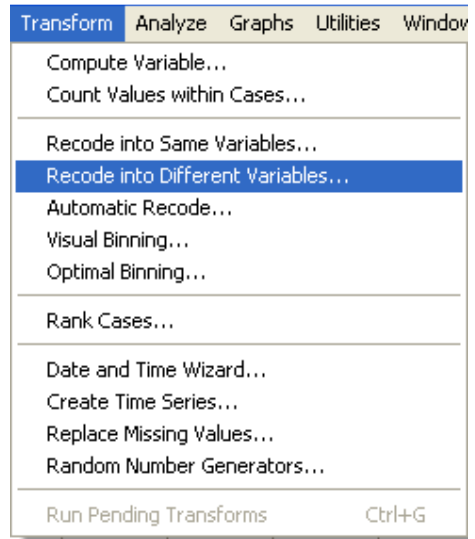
Transform Analyze Graphs Utilities Window

Compute Variable...
Count Values within Cases...

Recode into Same Variables...
Recode into Different Variables...
Automatic Recode...
Visual Binning...
Optimal Binning...

Rank Cases...

Date and Time Wizard...
Create Time Series...
Replace Missing Values...
Random Number Generators...

Run Pending Transforms Ctrl+G